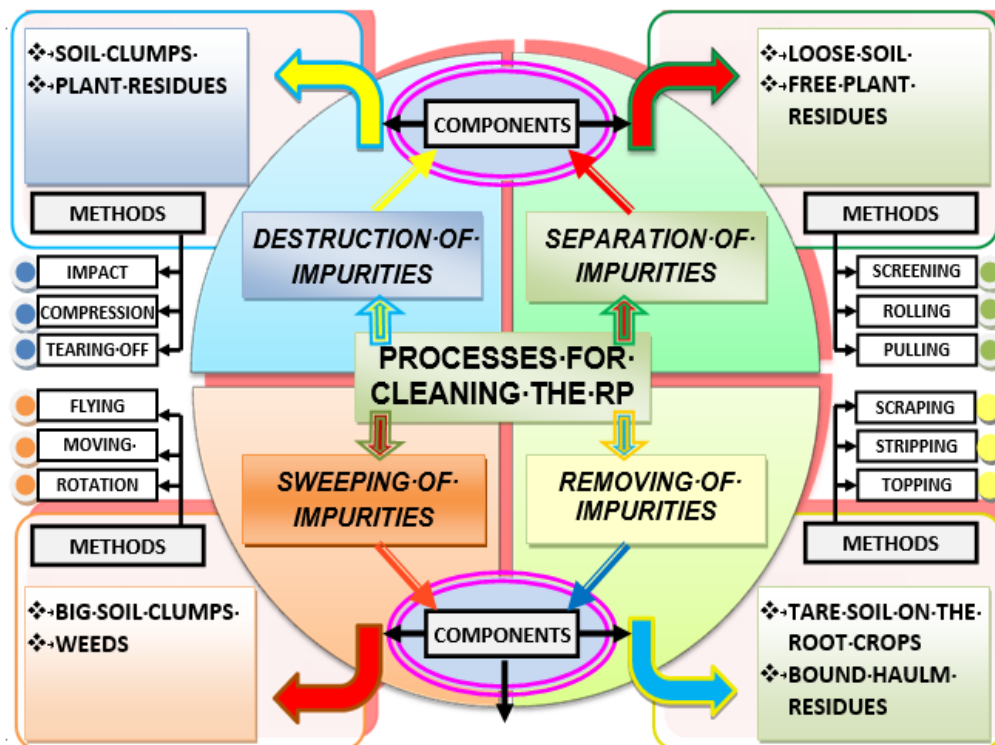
❖→SOIL·CLUMPS·
❖→PLANT·RESIDUES

COMPONENTS

❖→LOOSE·SOIL·
❖→FREE·PLANT· RESIDUES

METHODS

DESTRUCTION·OF· IMPURITIES

SEPARATION·OF· IMPURITIES

METHODS

IMPACT
COMPRESSION
TEARING·OFF

SCREENING
ROLLING
PULLING

PROCESSES·FOR· CLEANING·THE·RP

FLYING
MOVING·
ROTATION

SCRAPING
STRIPPING
TOPPING

SWEEPING·OF· IMPURITIES

REMOVING·OF· IMPURITIES

METHODS

METHODS

❖→BIG·SOIL·CLUMPS·
❖→WEEDS

COMPONENTS

❖→TARE·SOIL·ON·THE· ROOT·CROPS
❖→BOUND·HAULM· RESIDUES